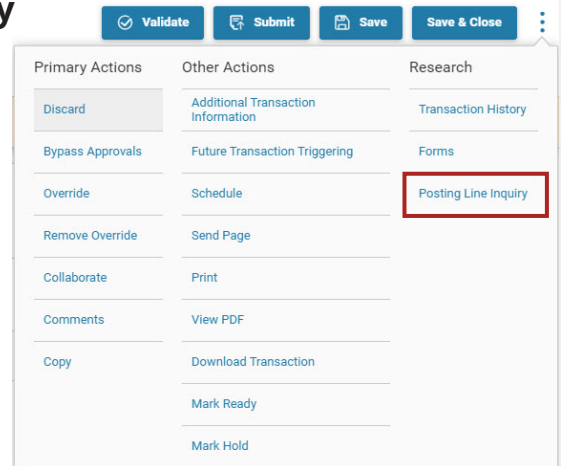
y

Validate Submit Save Save & Close

Primary Actions
Discard
Bypass Approvals
Override
Remove Override
Collaborate
Comments
Copy

Other Actions
Additional Transaction Information
Future Transaction Triggering
Schedule
Send Page
Print
View PDF
Download Transaction
Mark Ready
Mark Hold

Research
Transaction History
Forms
Posting Line Inquiry